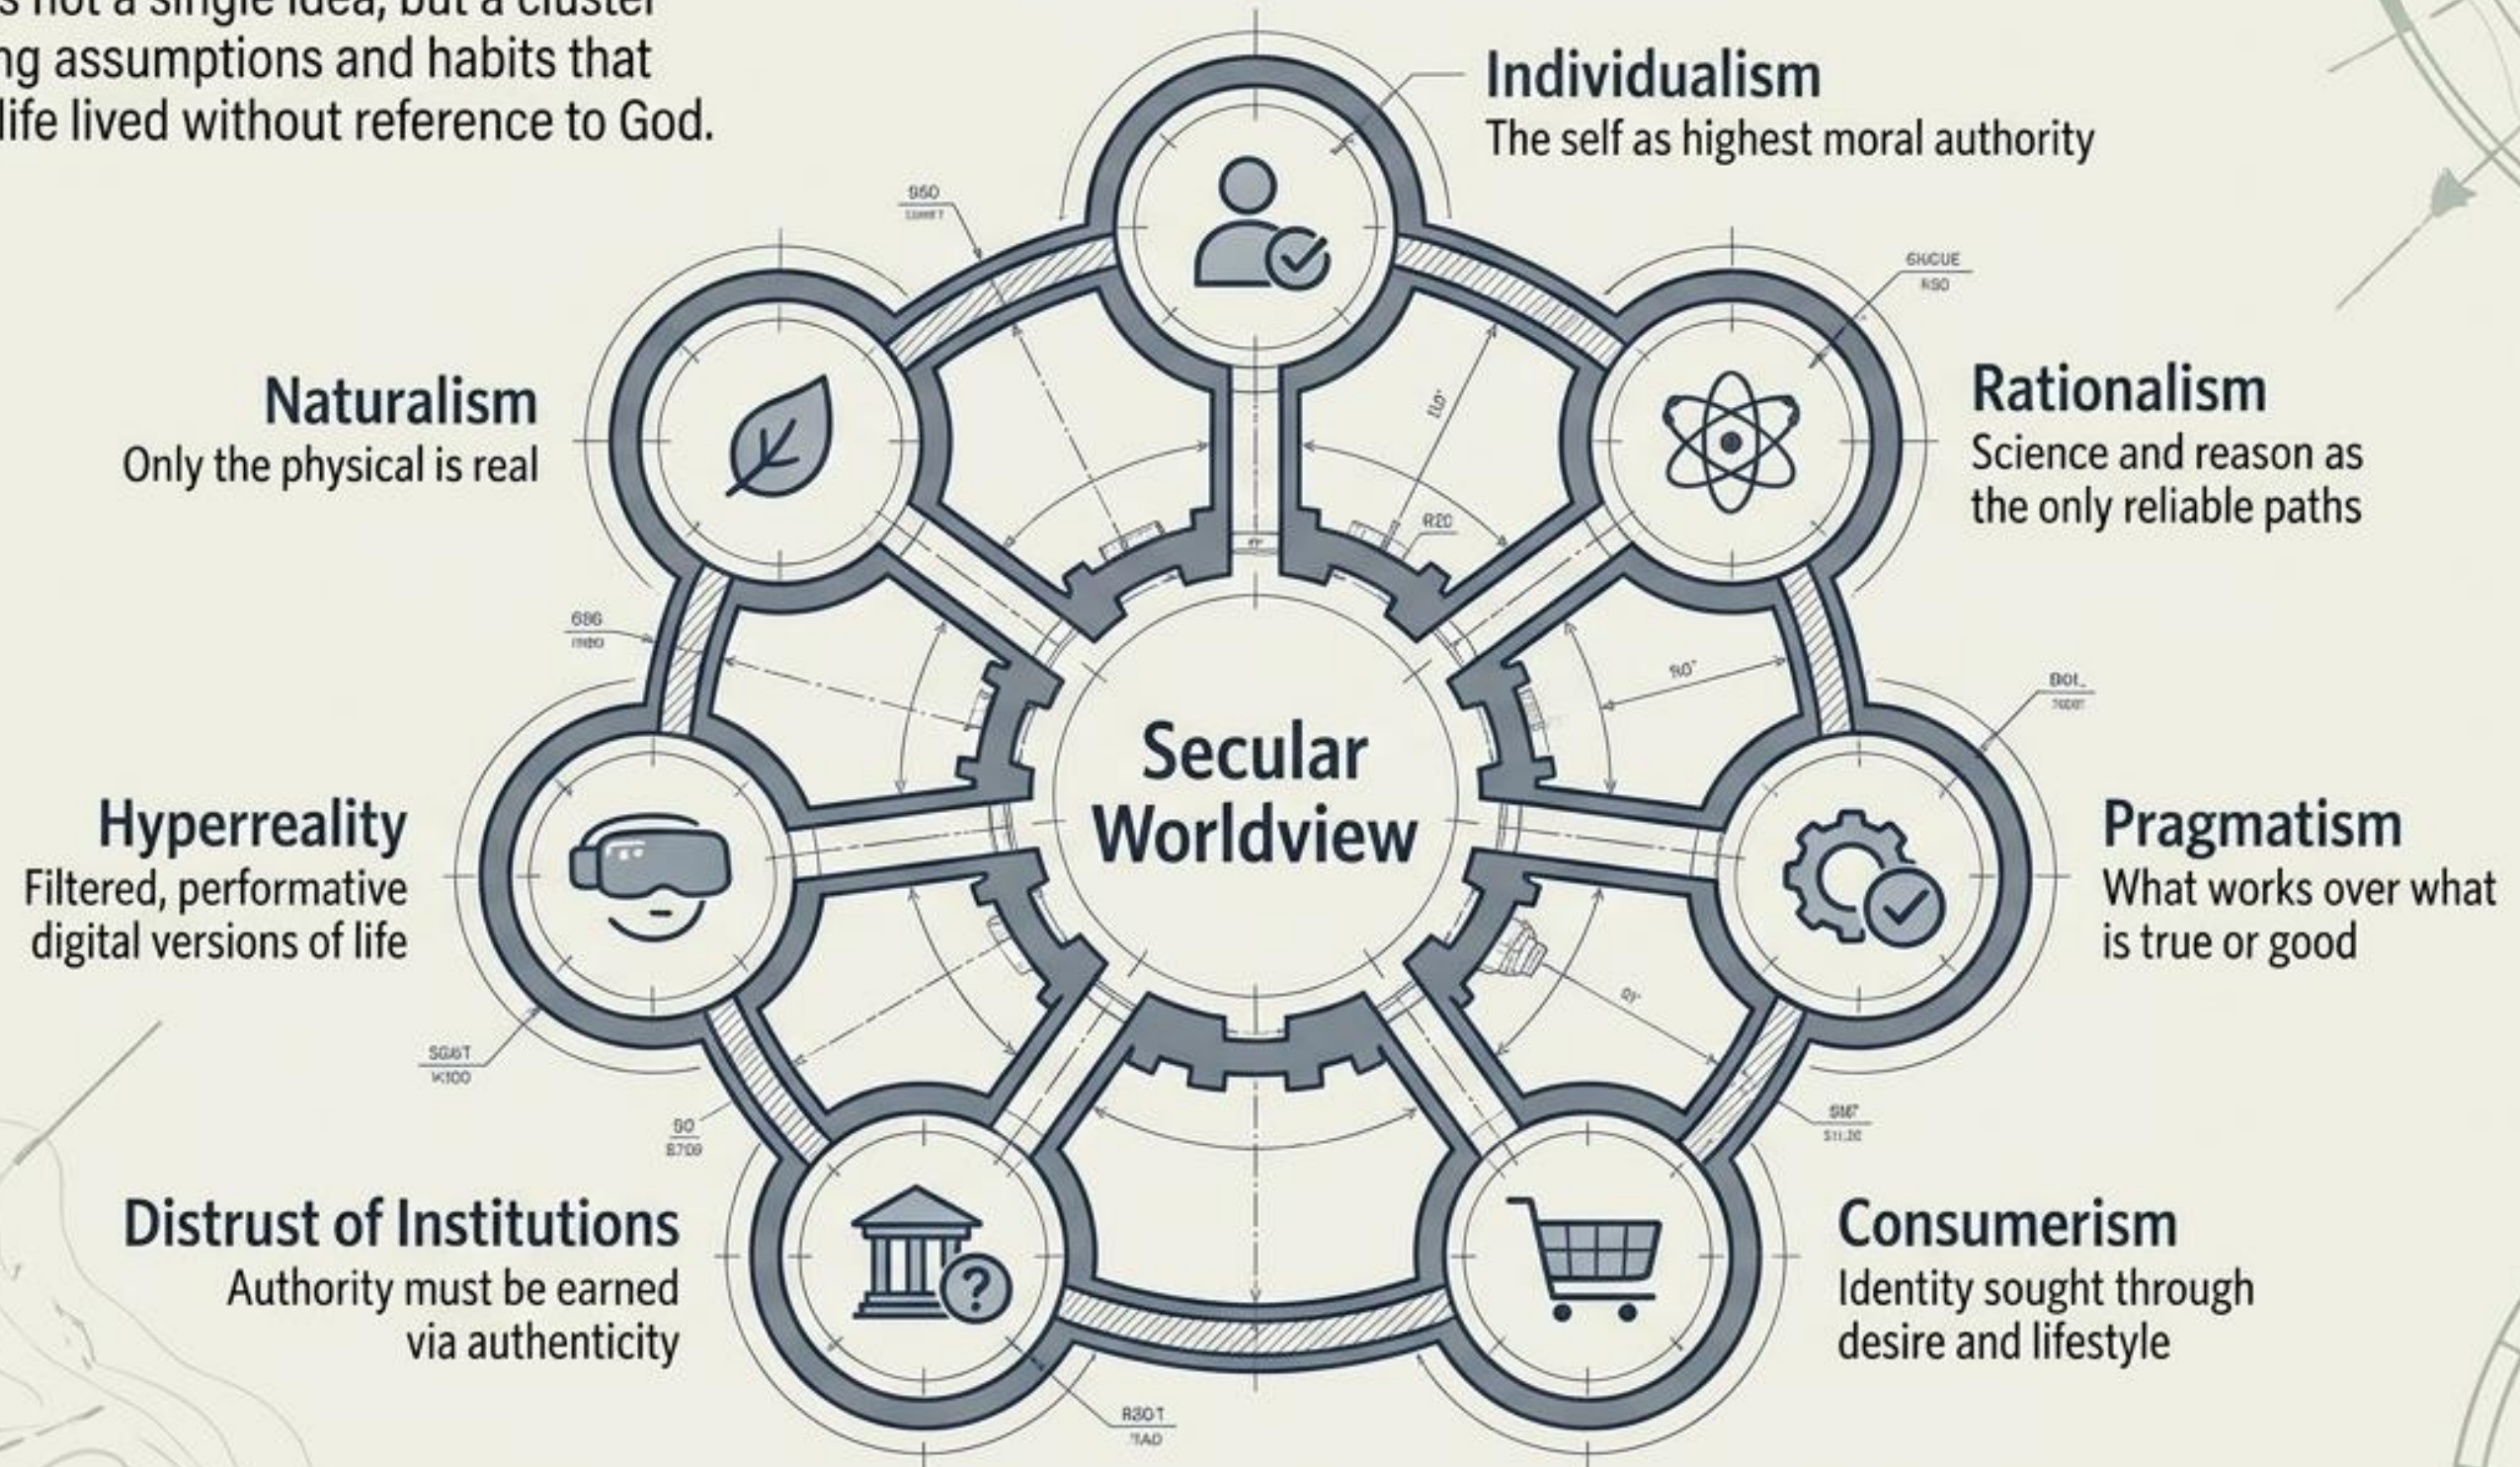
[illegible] not a single idea, but a cluster
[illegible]ng assumptions and habits that
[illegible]life lived without reference to God.

Individualism
The self as highest moral authority

Naturalism
Only the physical is real

Rationalism
Science and reason as the only reliable paths

Secular Worldview

Hyperreality
Filtered, performative digital versions of life

Pragmatism
What works over what is true or good

Distrust of Institutions
Authority must be earned via authenticity

Consumerism
Identity sought through desire and lifestyle

950
6KCUE
R50
R20
686
90°
BOL
SG6T
K100
50
8709
90°
R3OT
RAD